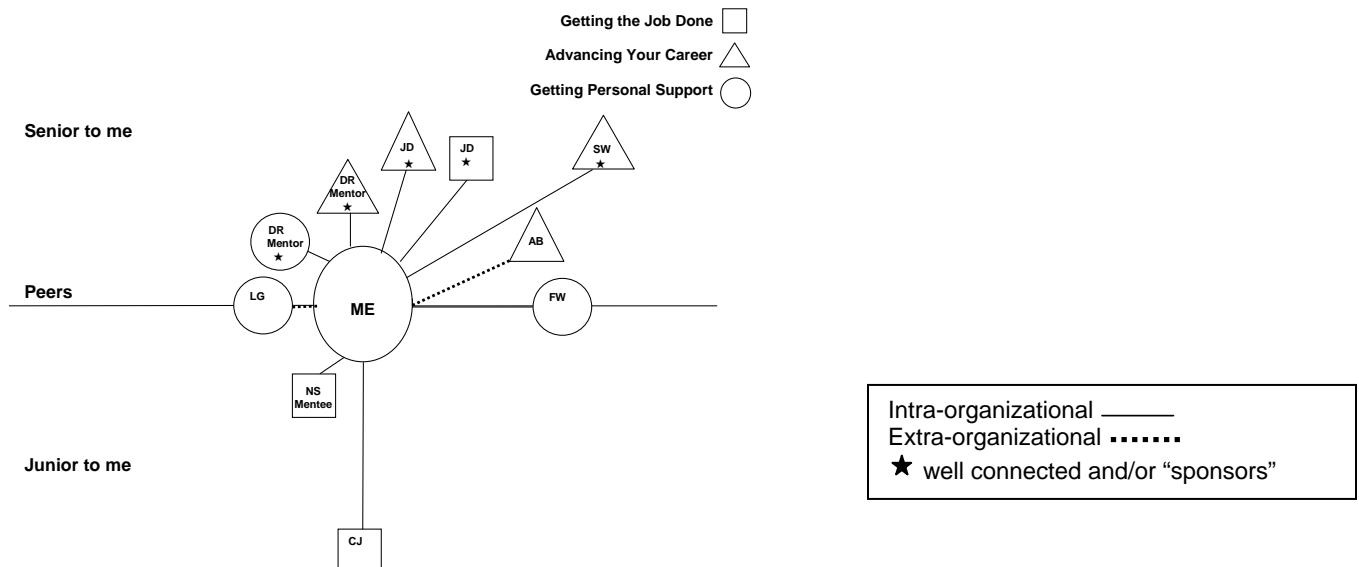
Getting the Job Done
Advancing Your Career
Getting Personal Support

Senior to me

JD ★
JD ★
SW ★
DR Mentor ★
DR Mentor ★
AB

Peers
LG
ME
FW

NS Mentee

Junior to me

CJ

Intra-organizational
Extra-organizational
★ well connected and/or "sponsors"